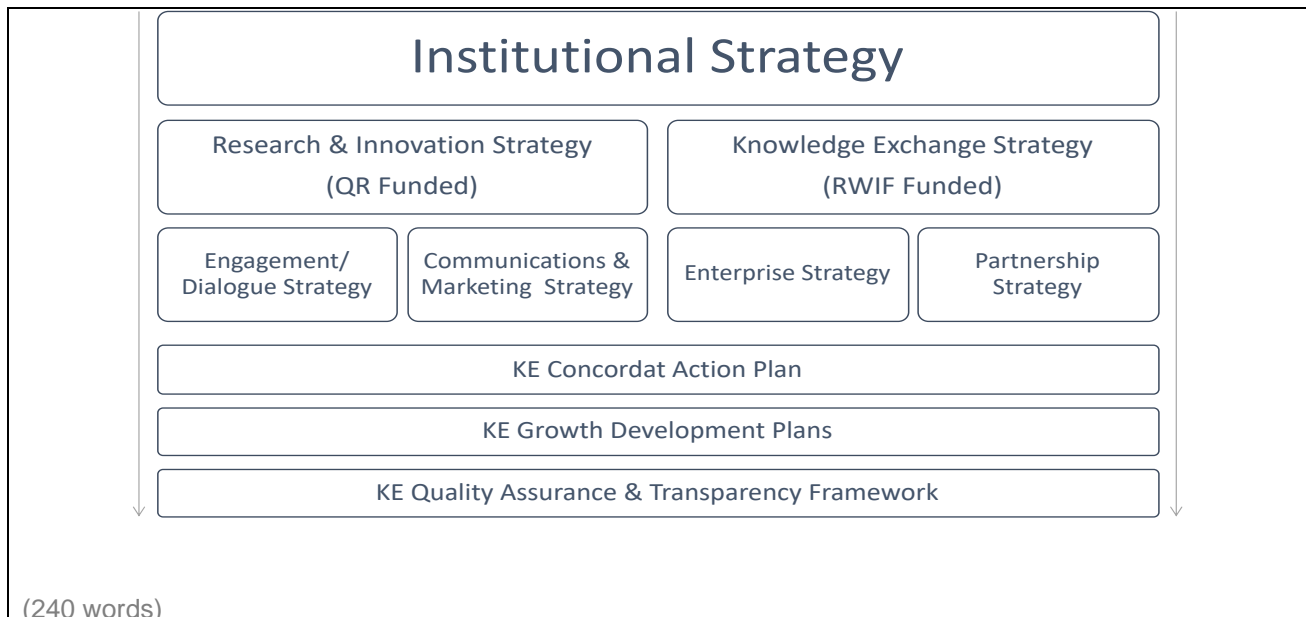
Institutional Strategy

Research & Innovation Strategy
(QR Funded)

Knowledge Exchange Strategy
(RWIF Funded)

Engagement/ Dialogue Strategy

Communications & Marketing Strategy

Enterprise Strategy

Partnership Strategy

KE Concordat Action Plan

KE Growth Development Plans

KE Quality Assurance & Transparency Framework

(240 words)